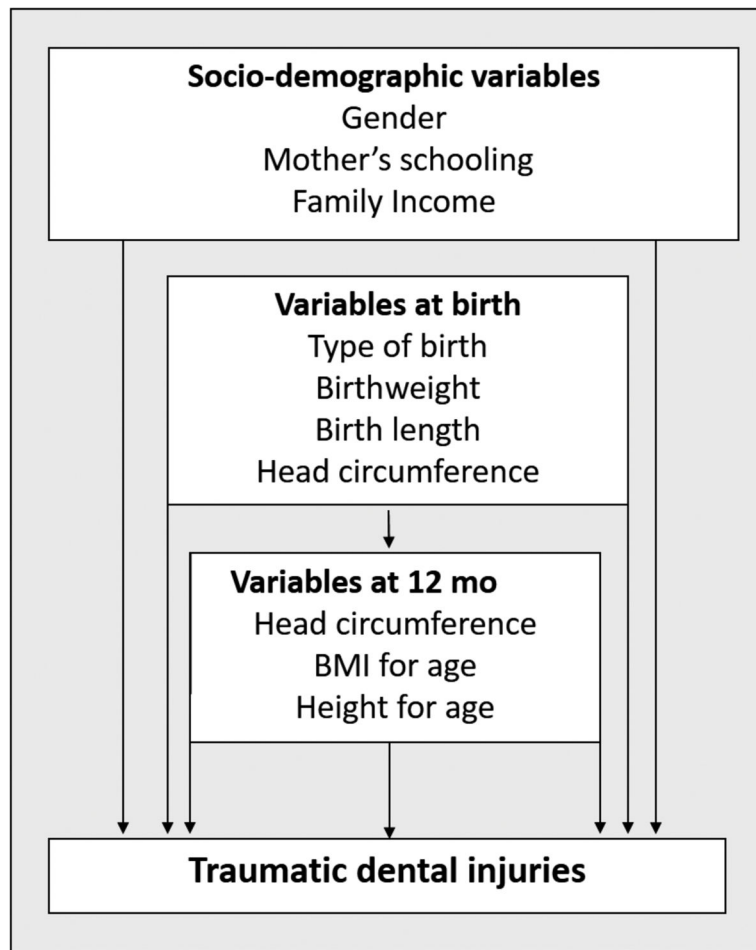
**Socio-demographic variables**
Gender
Mother's schooling
Family Income

**Variables at birth**
Type of birth
Birthweight
Birth length
Head circumference

**Variables at 12 mo**
Head circumference
BMI for age
Height for age

**Traumatic dental injuries**